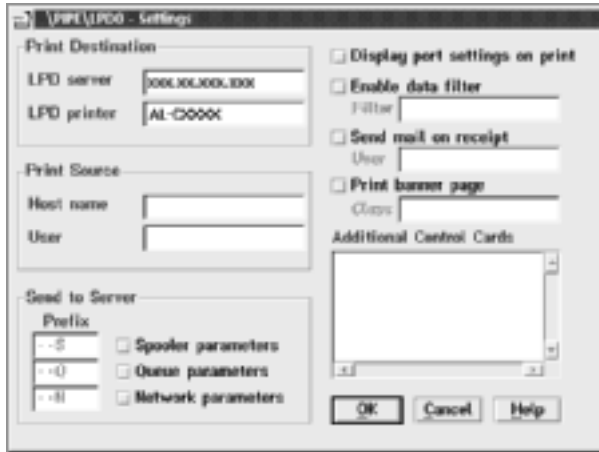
\PIPE\LPD0 - Settings

Print Destination

LPD server xxx.xx.xxx.xxx

LPD printer AL-CXXXX

Print Source

Host name

User

Send to Server

Prefix

--S Spooler parameters

--Q Queue parameters

--N Network parameters

Display port settings on print

Enable data filter

Filter

Send mail on receipt

User

Print banner page

Class

Additional Control Cards

OK Cancel Help